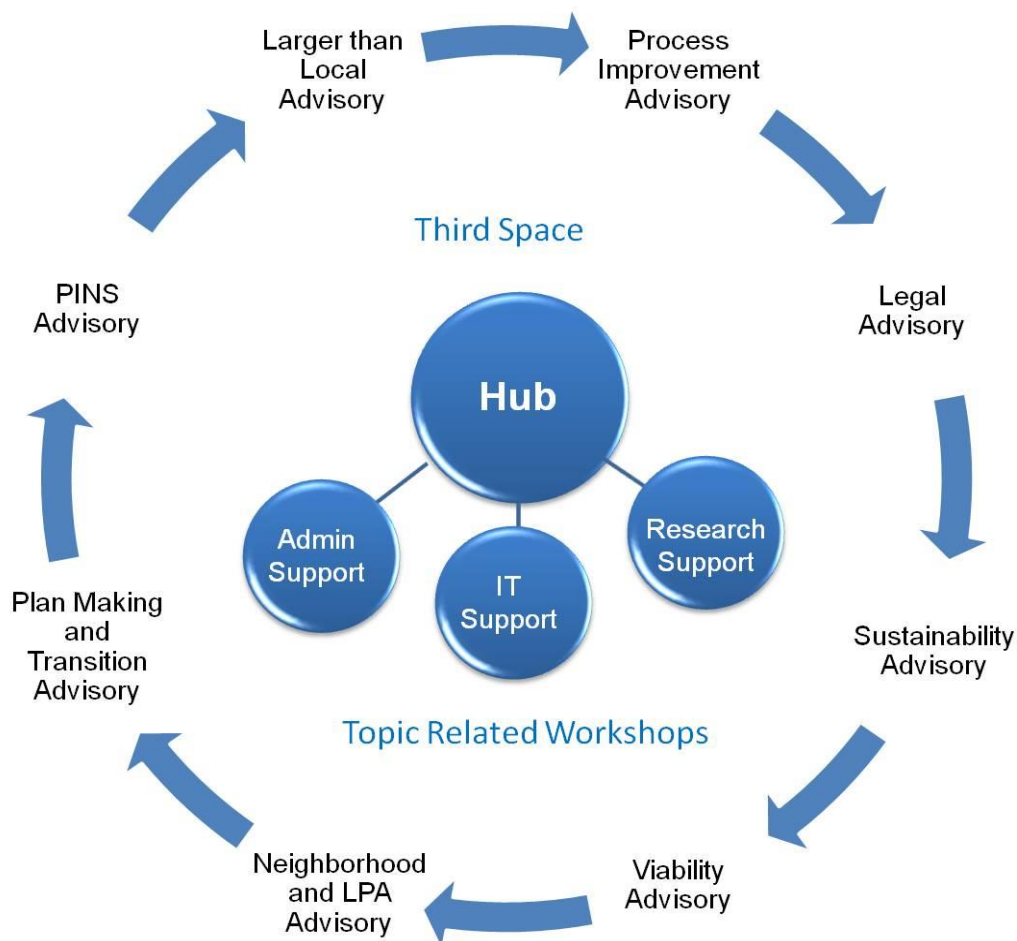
Larger than Local Advisory

Process Improvement Advisory

Third Space

Legal Advisory

PINS Advisory

Hub

Admin Support

IT Support

Research Support

Sustainability Advisory

Plan Making and Transition Advisory

Topic Related Workshops

Viability Advisory

Neighborhood and LPA Advisory